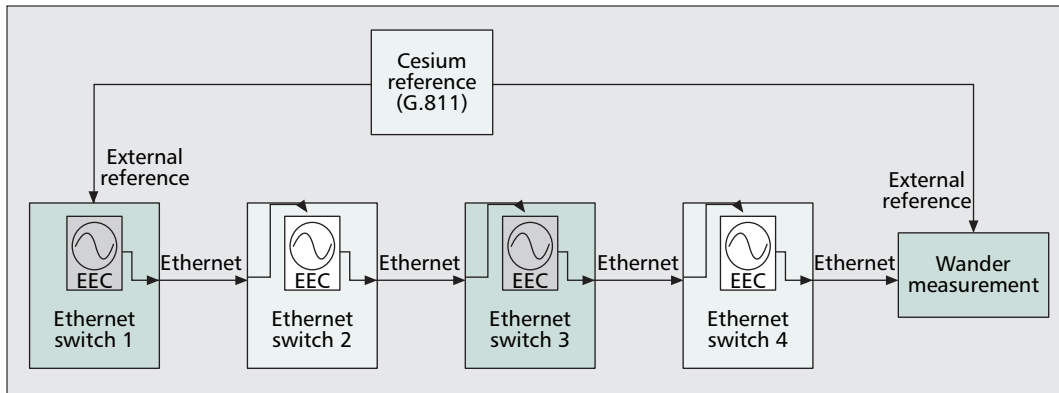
Cesium reference (G.811)

External reference

External reference

EEC

Ethernet switch 1

Ethernet

EEC

Ethernet switch 2

Ethernet

EEC

Ethernet switch 3

Ethernet

EEC

Ethernet switch 4

Ethernet

Wander measurement